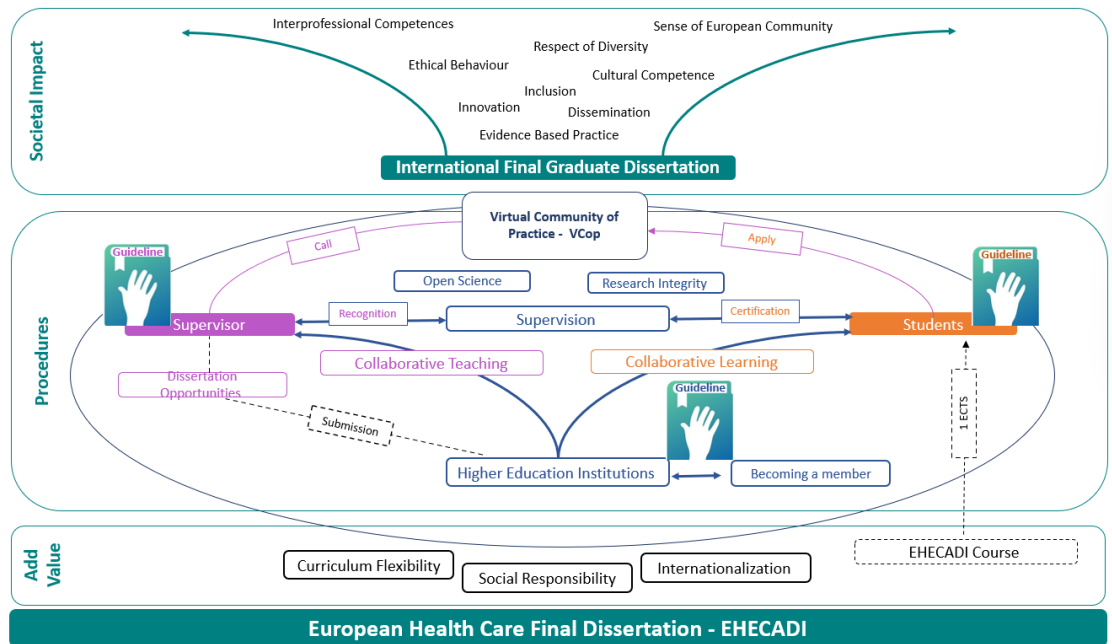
Societal Impact

Interprofessional Competences

Sense of European Community

Respect of Diversity

Ethical Behaviour

Cultural Competence

Inclusion

Innovation

Dissemination

Evidence Based Practice

International Final Graduate Dissertation

Procedures

Virtual Community of Practice - VCop

Call

Apply

Guideline

Guideline

Open Science

Research Integrity

Supervisor

Recognition

Supervision

Certification

Students

Collaborative Teaching

Collaborative Learning

Dissertation Opportunities

Guideline

Submission

1 ECTS

Higher Education Institutions

Becoming a member

Add Value

Curriculum Flexibility

Social Responsibility

Internationalization

EHECADI Course

European Health Care Final Dissertation - EHECADI